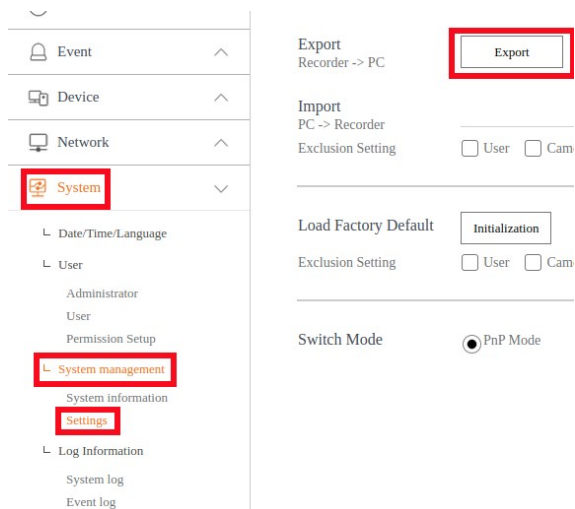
Event

Device

Network

System

L Date/Time/Language

L User

Administrator

User

Permission Setup

L System management

System information

Settings

L Log Information

System log

Event log

Export
Recorder -> PC

Export

Import
PC -> Recorder

Exclusion Setting User Cam

Load Factory Default

Initialization

Exclusion Setting User Cam

Switch Mode

PnP Mode